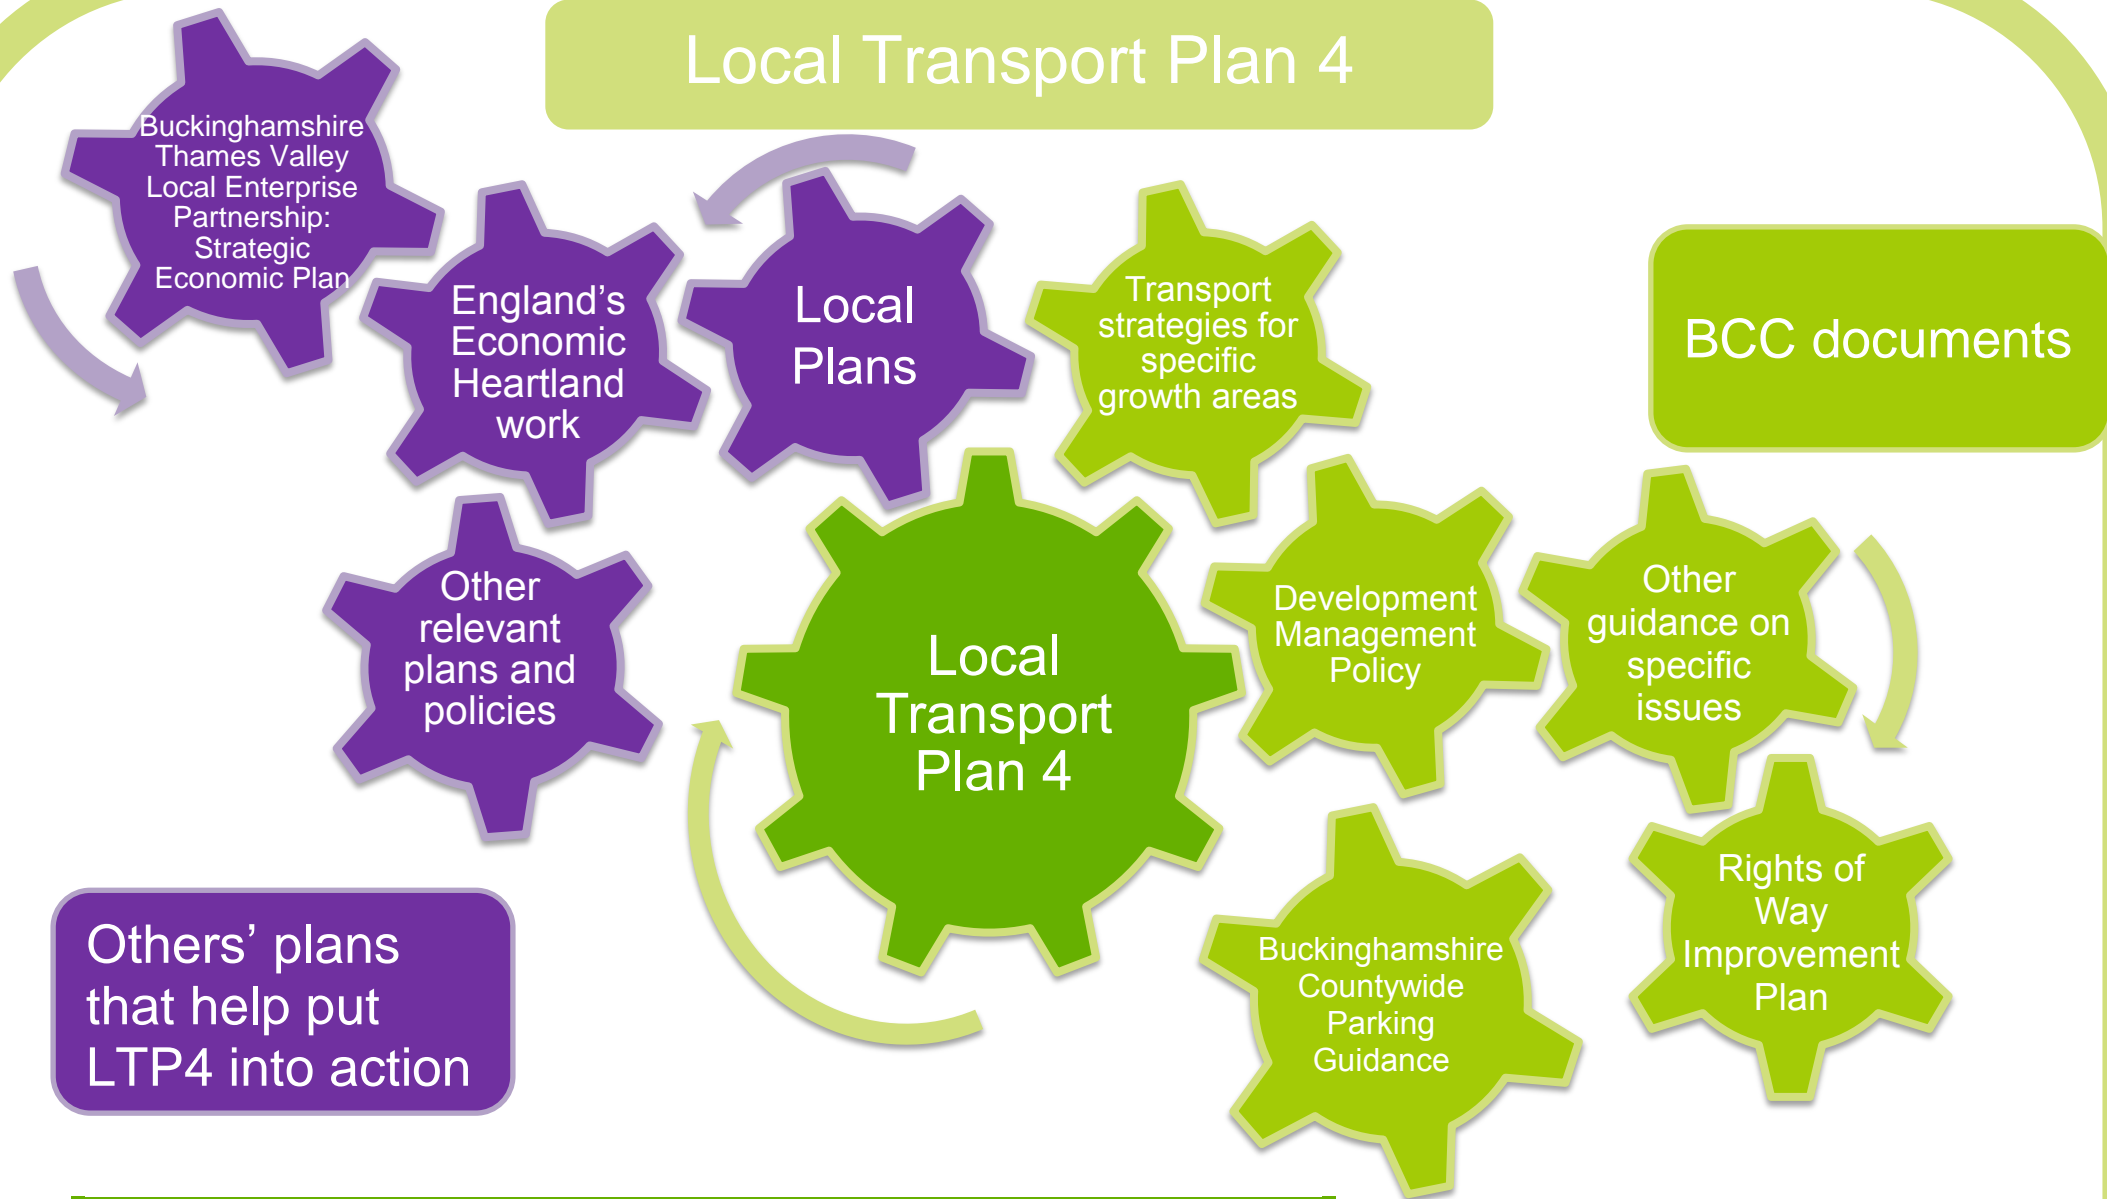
Local Transport Plan 4

Buckinghamshire Thames Valley Local Enterprise Partnership: Strategic Economic Plan

England's Economic Heartland work

Local Plans

Transport strategies for specific growth areas

BCC documents

Other relevant plans and policies

Local Transport Plan 4

Development Management Policy

Other guidance on specific issues

Rights of Way Improvement Plan

Buckinghamshire Countywide Parking Guidance

Others' plans that help put LTP4 into action